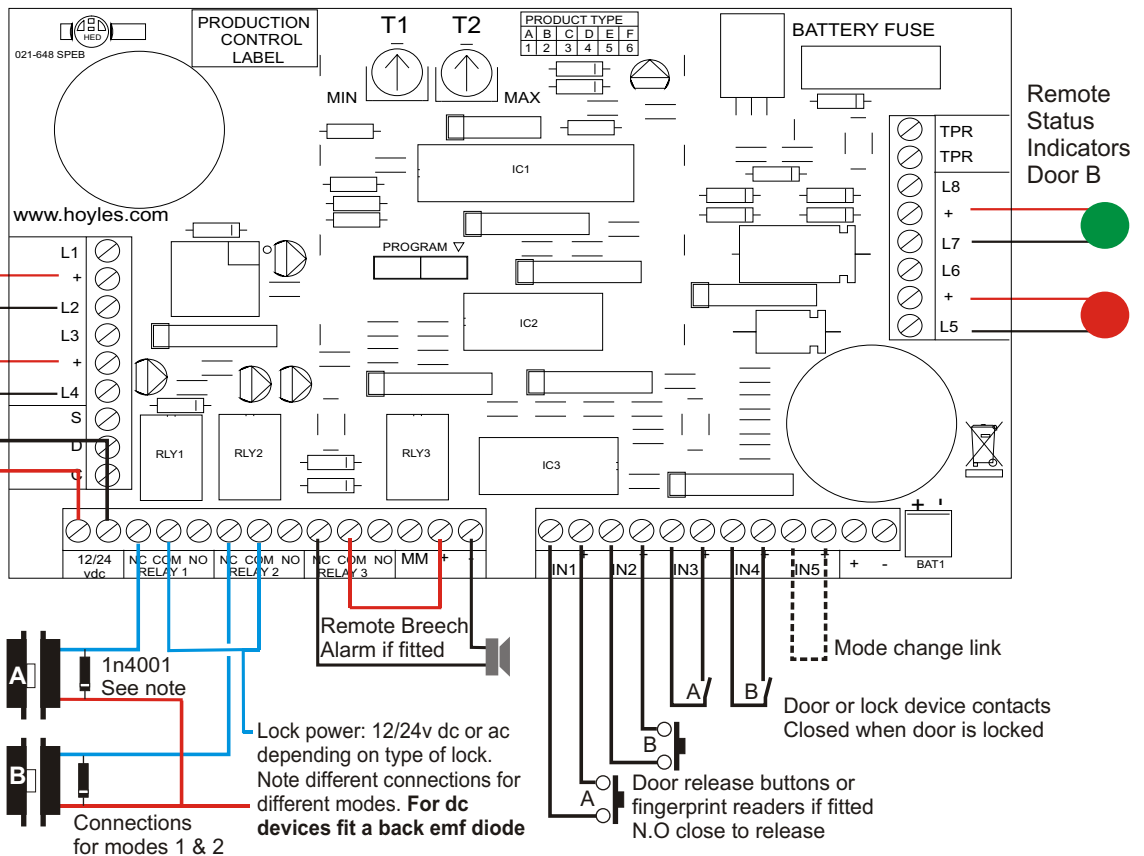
HED
021-648 SPEB

PRODUCTION CONTROL LABEL

T1 T2
MIN MAX

| PRODUCT TYPE | | | | | |
|---|---|---|---|---|---|
| A | B | C | D | E | F |
| 1 | 2 | 3 | 4 | 5 | 6 |

BATTERY FUSE

Remote Status Indicators Door B

TPR
TPR
L8
+
L7
L6
+
L5

IC1
www.hoyles.com
PROGRAM ▽
IC2
IC3

L1
+
L2
L3
+
L4
S
D
C

RLY1 RLY2 RLY3

12/24 vdc
NC COM NO RELAY 1
NC COM NO RELAY 2
NC COM NO RELAY 3
MM + -

IN1 IN2 IN3 IN4 IN5 + -
+ -
BAT1

Remote Breech Alarm if fitted

Mode change link

A
1n4001
See note

B

Connections for modes 1 & 2

Lock power: 12/24v dc or ac depending on type of lock. Note different connections for different modes. **For dc devices fit a back emf diode**

A B
Door or lock device contacts Closed when door is locked

B
A
Door release buttons or fingerprint readers if fitted N.O close to release